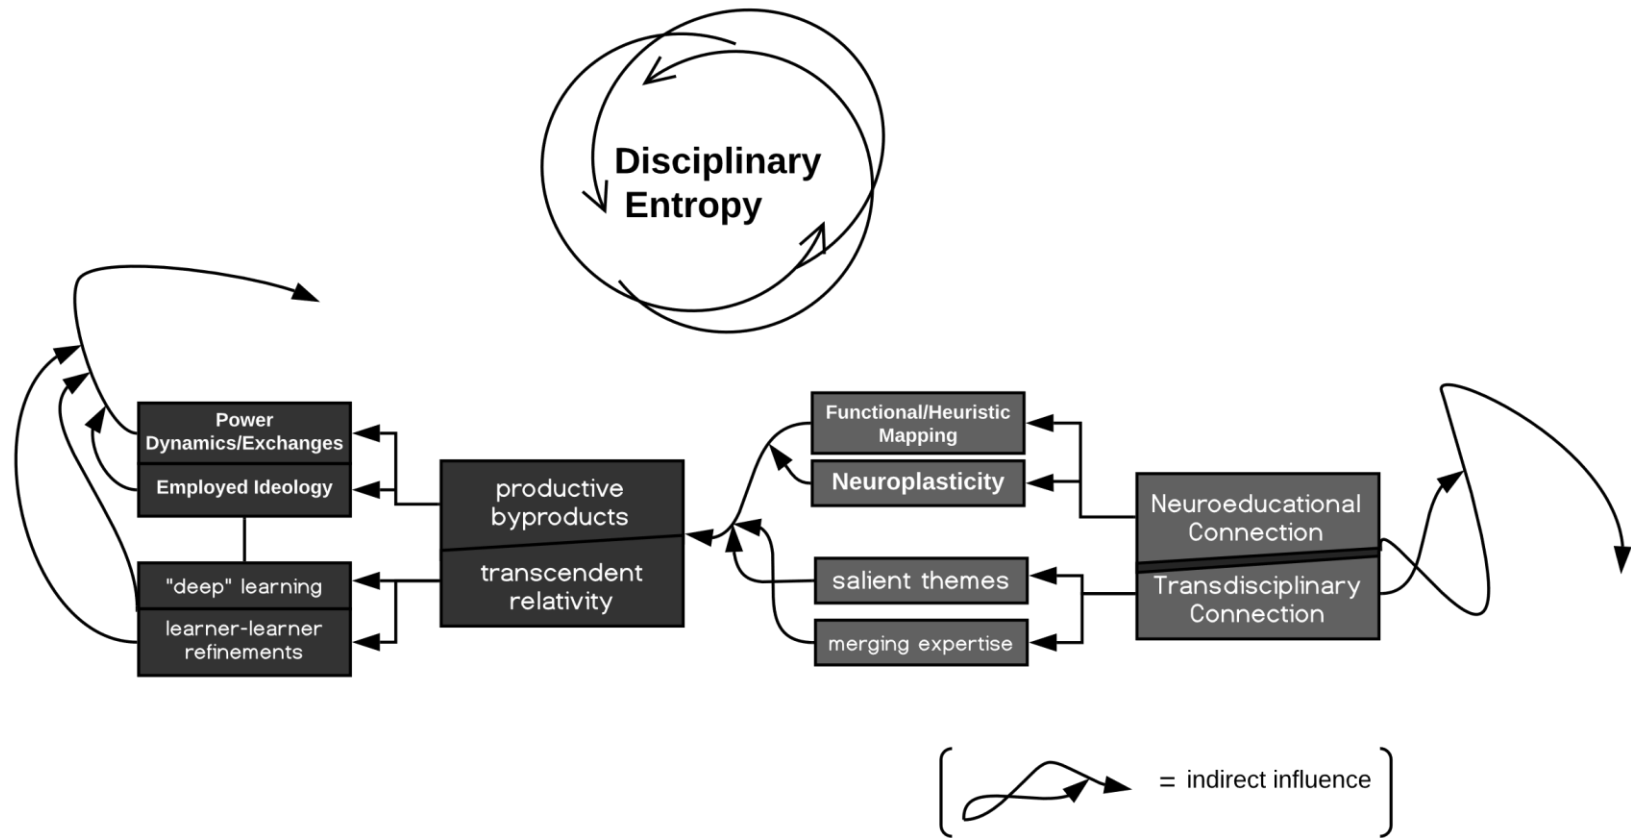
Disciplinary Entropy

Power Dynamics/Exchanges

Employed Ideology

"deep" learning

learner-learner refinements

productive byproducts

transcendent relativity

Functional/Heuristic Mapping

Neuroplasticity

salient themes

merging expertise

Neuroeducational Connection

Transdisciplinary Connection

= indirect influence